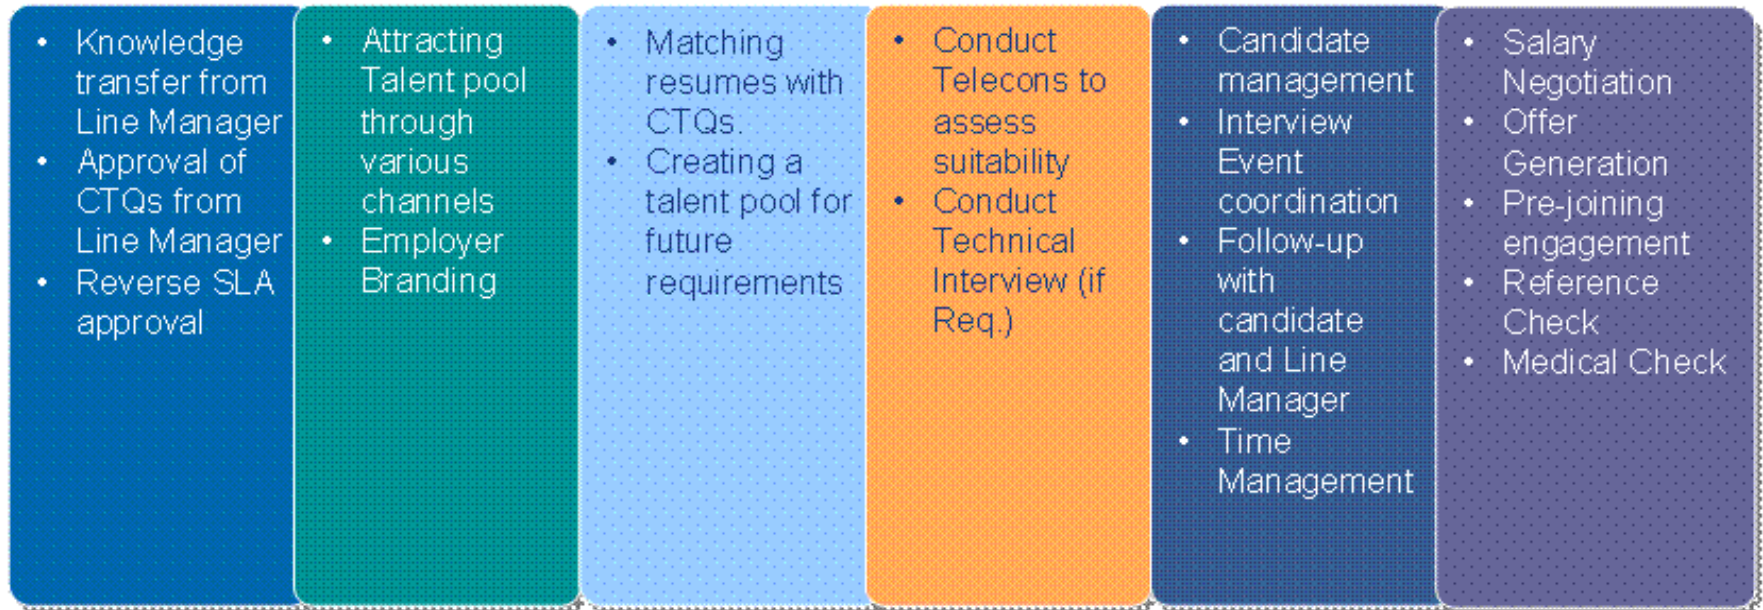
• Knowledge transfer from Line Manager
• Approval of CTQs from Line Manager
• Reverse SLA approval

• Attracting Talent pool through various channels
• Employer Branding

• Matching resumes with CTQs.
• Creating a talent pool for future requirements

• Conduct Telecons to assess suitability
• Conduct Technical Interview (if Req.)

• Candidate management
• Interview Event coordination
• Follow-up with candidate and Line Manager
• Time Management

• Salary Negotiation
• Offer Generation
• Pre-joining engagement
• Reference Check
• Medical Check